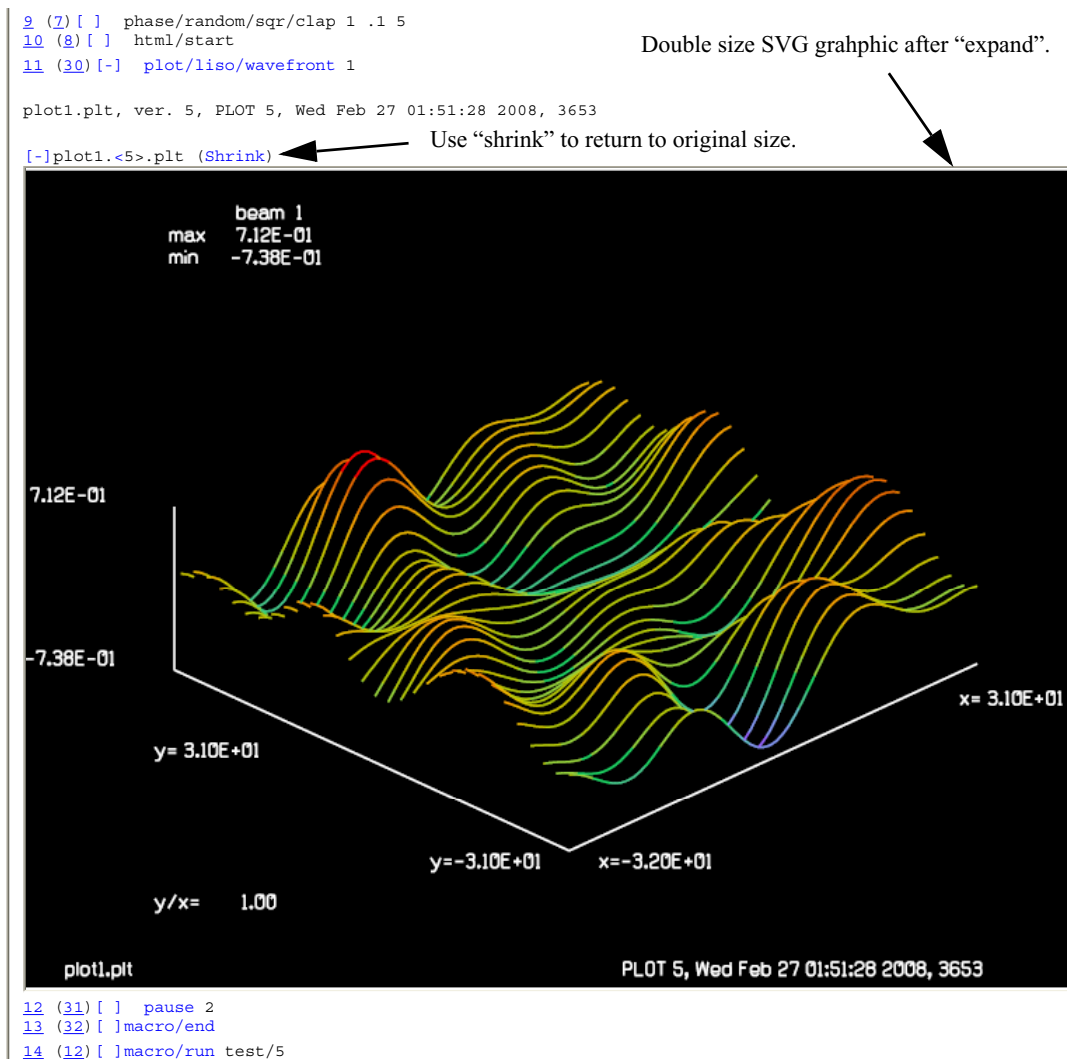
9 (7)[ ] phase/random/sqr/clap 1 .1 5
10 (8)[ ] html/start
11 (30)[-] plot/liso/wavefront 1

Double size SVG grahphic after “expand”.

plot1.plt, ver. 5, PLOT 5, Wed Feb 27 01:51:28 2008, 3653

Use “shrink” to return to original size.

[-]plot1.<5>.plt (Shrink)

beam 1
max 7.12E-01
min -7.38E-01

7.12E-01

-7.38E-01

y= 3.10E+01

x= 3.10E+01

y=-3.10E+01 x=-3.20E+01

y/x= 1.00

plot1.plt

PLOT 5, Wed Feb 27 01:51:28 2008, 3653

12 (31)[ ] pause 2
13 (32)[ ]macro/end
14 (12)[ ]macro/run test/5